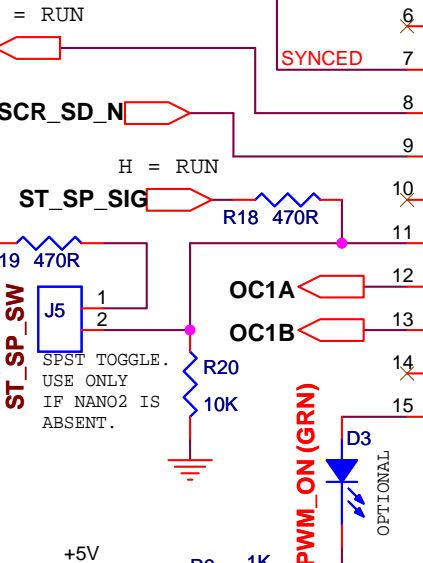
= RUN

6

SYNCED

7

SCR_SD_N

8

9

H = RUN

ST_SP_SIG

R18 470R

10

11

19 470R

ST_SP_SW

J5

1

2

OC1A

12

OC1B

13

SPST TOGGLE.
USE ONLY
IF NANO2 IS
ABSENT.

R20

10K

14

15

PWM_ON (GRN)

D3

OPTIONAL

+5V

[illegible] 1K